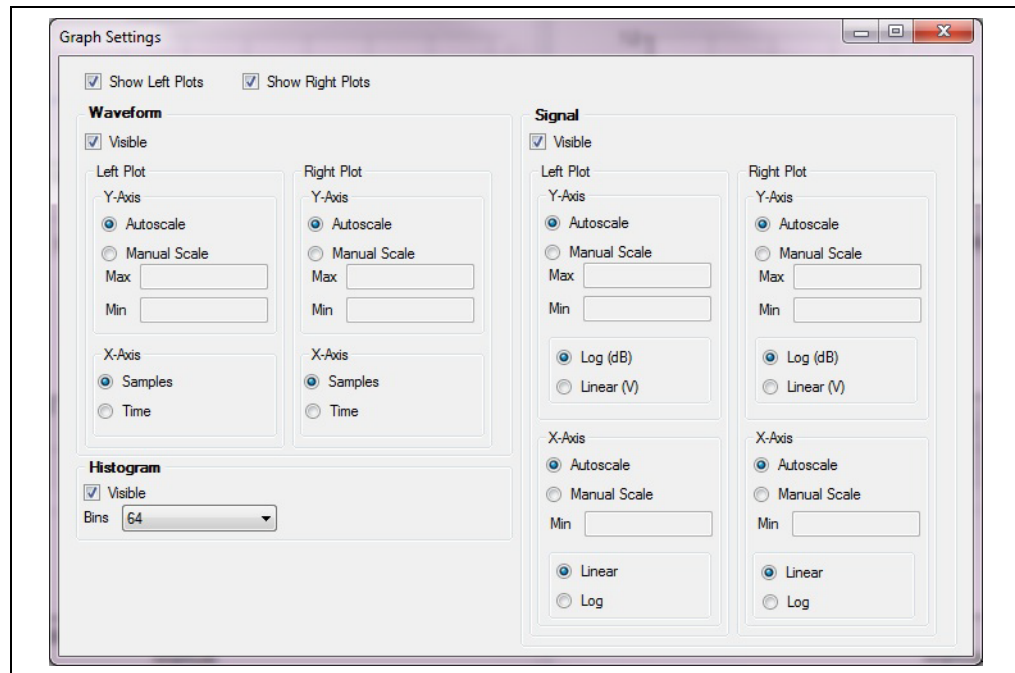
Graph Settings

Show Left Plots Show Right Plots

Waveform

Visible

Left Plot

Y-Axis

Autoscale

Manual Scale

Max

Min

X-Axis

Samples

Time

Right Plot

Y-Axis

Autoscale

Manual Scale

Max

Min

X-Axis

Samples

Time

Histogram

Visible

Bins 64

Signal

Visible

Left Plot

Y-Axis

Autoscale

Manual Scale

Max

Min

Log (dB)

Linear (V)

X-Axis

Autoscale

Manual Scale

Min

Linear

Log

Right Plot

Y-Axis

Autoscale

Manual Scale

Max

Min

Log (dB)

Linear (V)

X-Axis

Autoscale

Manual Scale

Min

Linear

Log